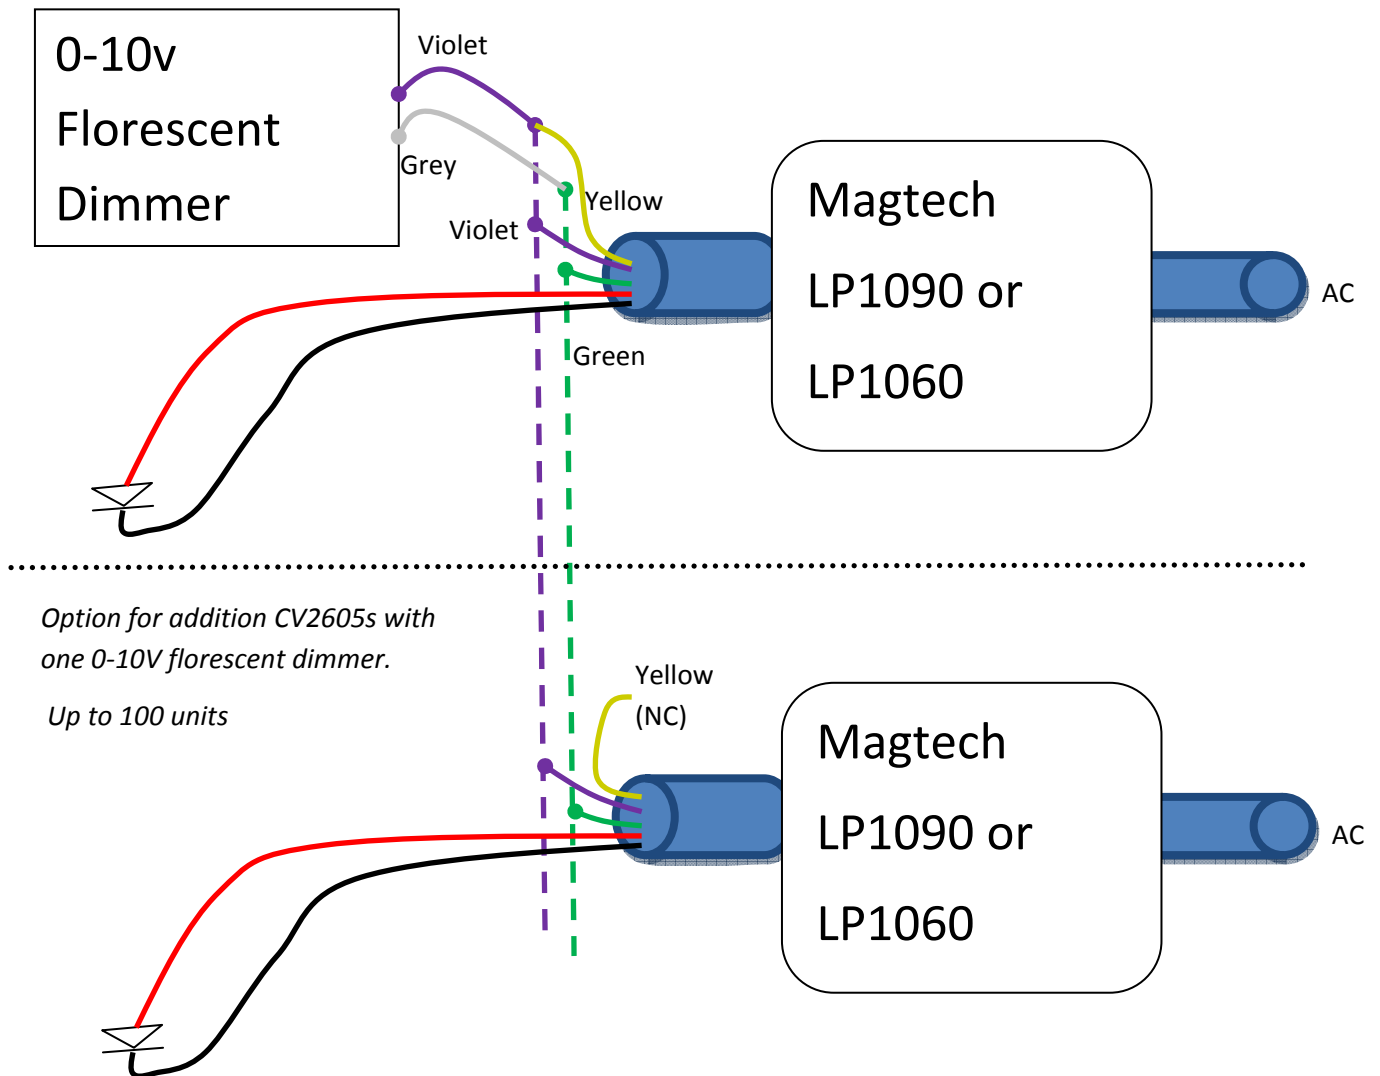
0-10v
Florescent
Dimmer

Violet

Grey

Yellow

Violet

Green

Magtech
LP1090 or
LP1060

AC

*Option for addition CV2605s with one 0-10V florescent dimmer.*

*Up to 100 units*

Yellow
(NC)

Magtech
LP1090 or
LP1060

AC